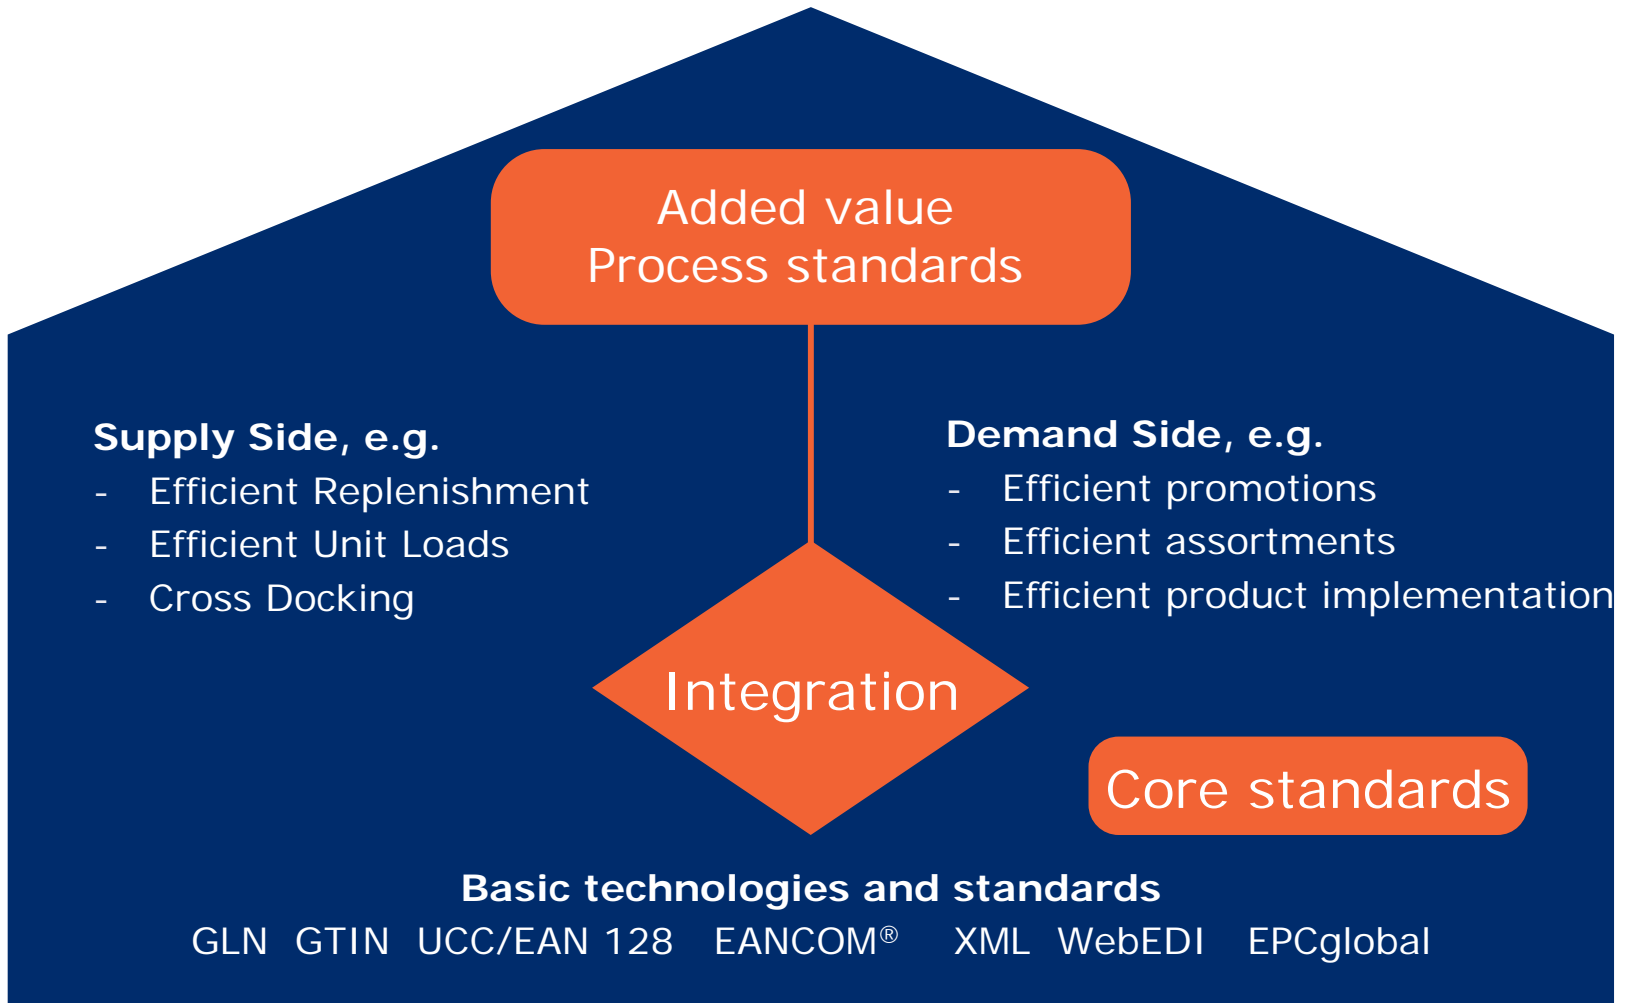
Added value
Process standards

**Supply Side, e.g.**
- Efficient Replenishment
- Efficient Unit Loads
- Cross Docking

**Demand Side, e.g.**
- Efficient promotions
- Efficient assortments
- Efficient product implementation

Integration

Core standards

**Basic technologies and standards**
GLN GTIN UCC/EAN 128 EANCOM® XML WebEDI EPCglobal